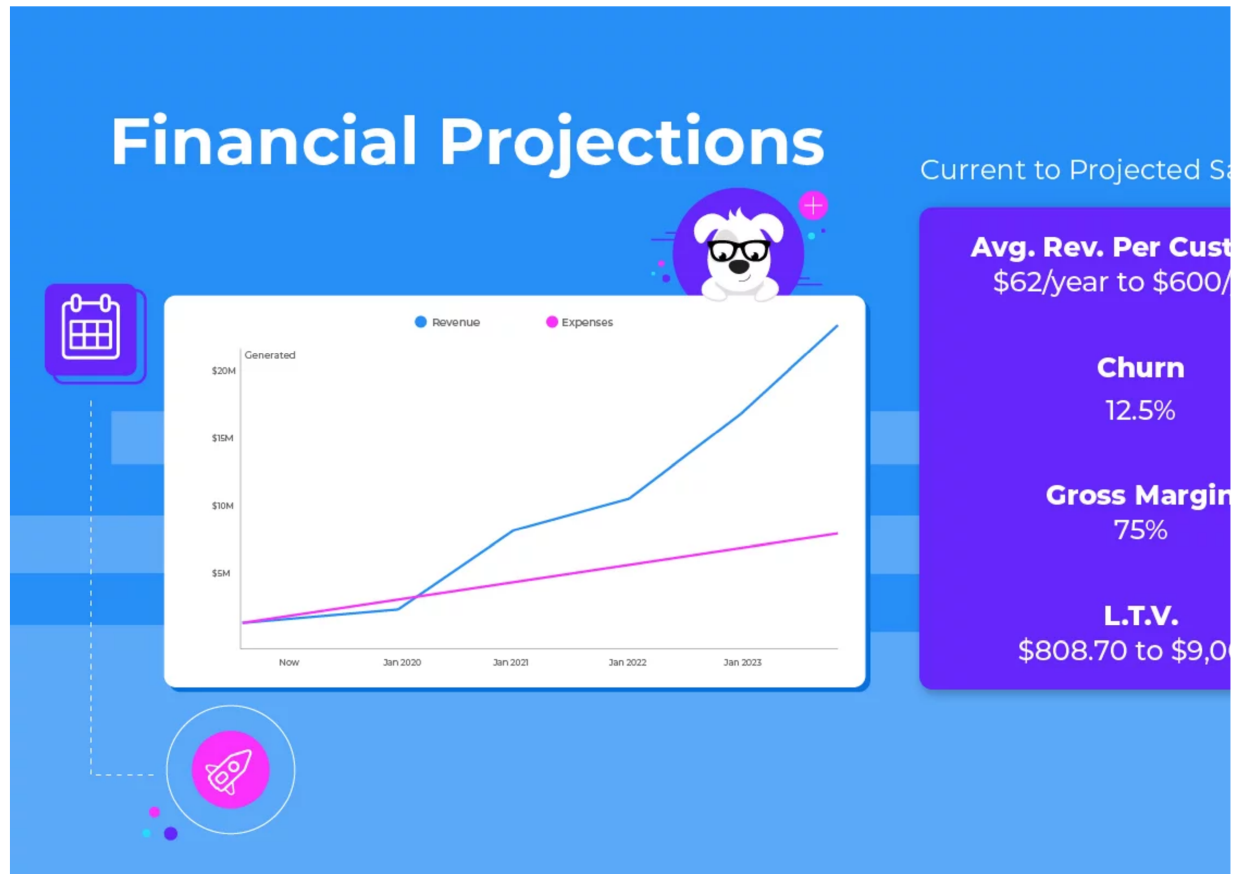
Financial Projections

Revenue
Expenses

Generated

$20M

$15M

$10M

$5M

Now
Jan 2020
Jan 2021
Jan 2022
Jan 2023

Current to Projected Sa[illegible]

Avg. Rev. Per Cust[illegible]
$62/year to $600/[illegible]

Churn
12.5%

Gross Margin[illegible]
75%

L.T.V.
$808.70 to $9,0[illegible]